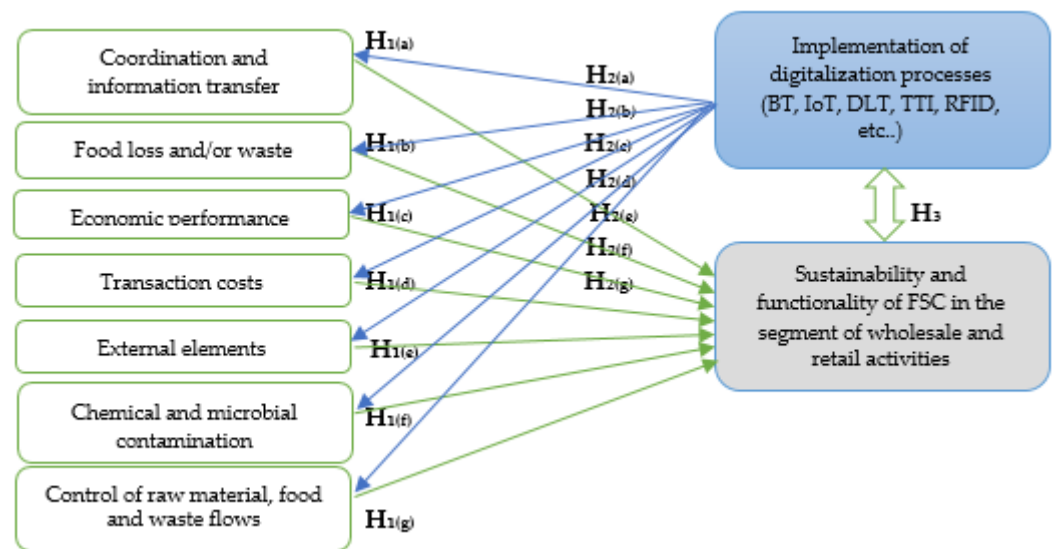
Coordination and information transfer

Food loss and/or waste

Economic performance

Transaction costs

External elements

Chemical and microbial contamination

Control of raw material, food and waste flows

$H_{1(a)}$

$H_{1(b)}$

$H_{1(c)}$

$H_{1(d)}$

$H_{1(e)}$

$H_{1(f)}$

$H_{1(g)}$

$H_{2(a)}$

$H_{2(b)}$

$H_{2(c)}$

$H_{2(d)}$

$H_{2(e)}$

$H_{2(f)}$

$H_{2(g)}$

Implementation of digitalization processes (BT, IoT, DLT, TTI, RFID, etc..)

$H_3$

Sustainability and functionality of FSC in the segment of wholesale and retail activities